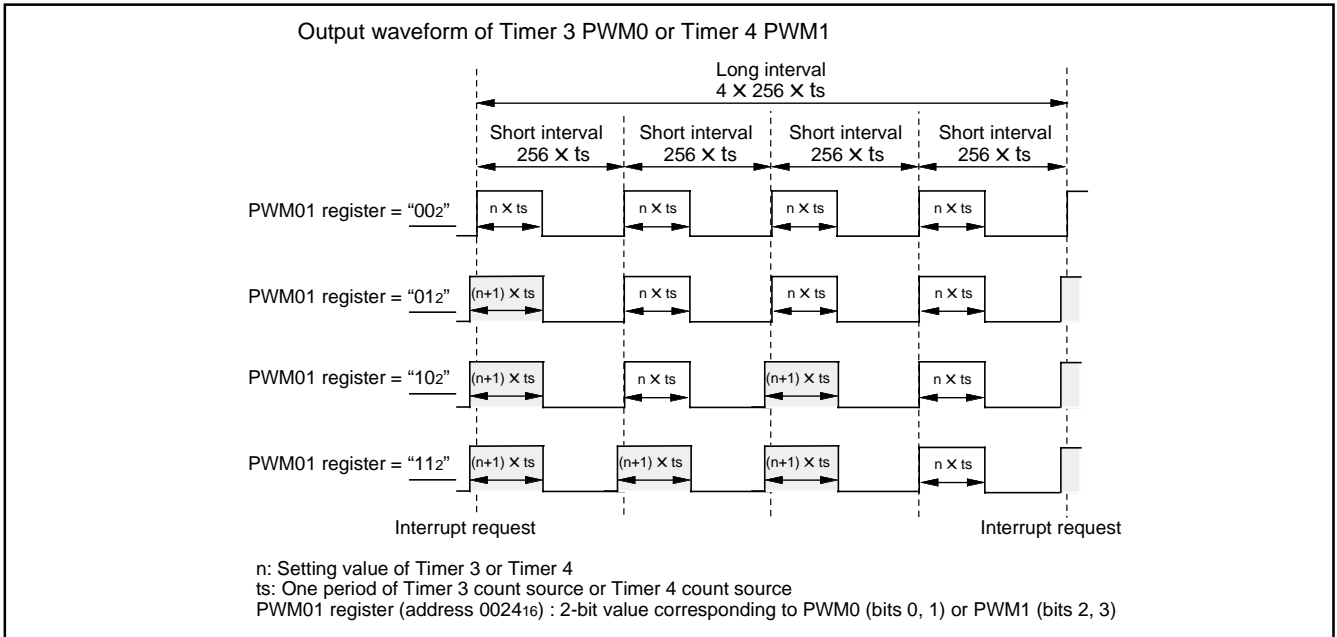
Output waveform of Timer 3 PWM0 or Timer 4 PWM1

Long interval
$4 \times 256 \times ts$

Short interval
$256 \times ts$

Short interval
$256 \times ts$

Short interval
$256 \times ts$

Short interval
$256 \times ts$

PWM01 register = “$00_2$”

$n \times ts$

$n \times ts$

$n \times ts$

$n \times ts$

PWM01 register = “$01_2$”

$(n+1) \times ts$

$n \times ts$

$n \times ts$

$n \times ts$

PWM01 register = “$10_2$”

$(n+1) \times ts$

$n \times ts$

$(n+1) \times ts$

$n \times ts$

PWM01 register = “$11_2$”

$(n+1) \times ts$

$(n+1) \times ts$

$(n+1) \times ts$

$n \times ts$

Interrupt request

Interrupt request

n: Setting value of Timer 3 or Timer 4
ts: One period of Timer 3 count source or Timer 4 count source
PWM01 register (address $0024_{16}$) : 2-bit value corresponding to PWM0 (bits 0, 1) or PWM1 (bits 2, 3)